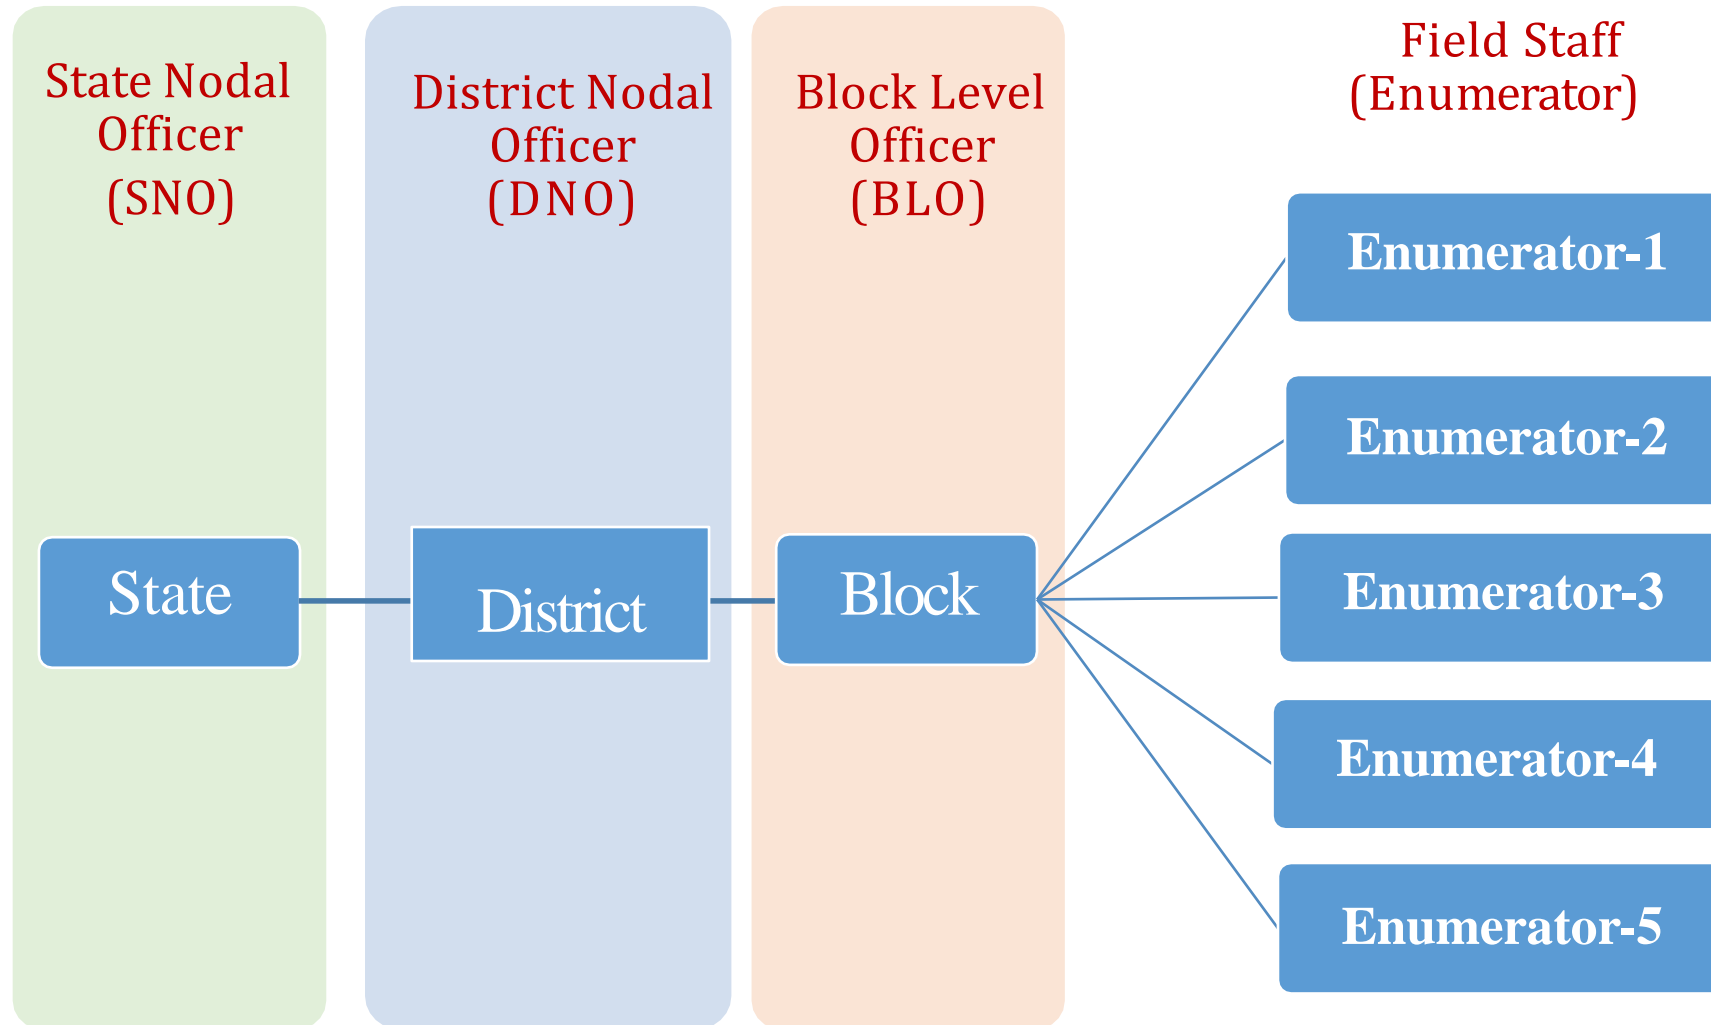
State Nodal Officer (SNO)

District Nodal Officer (DNO)

Block Level Officer (BLO)

Field Staff (Enumerator)

State

District

Block

Enumerator-1

Enumerator-2

Enumerator-3

Enumerator-4

Enumerator-5